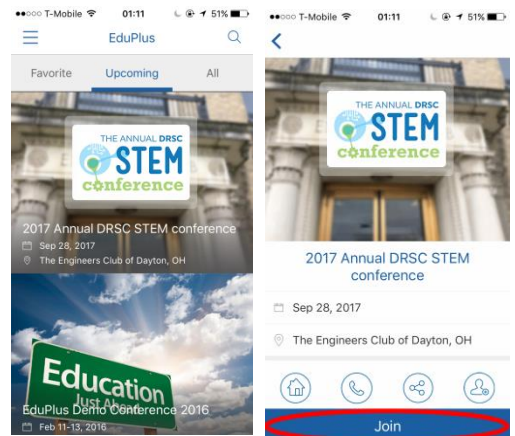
●●○○○ T-Mobile 01:11 51%

EduPlus

Favorite

Upcoming

All

THE ANNUAL DRSC
STEM
conference

2017 Annual DRSC STEM conference

Sep 28, 2017

The Engineers Club of Dayton, OH

Education
Just Ahead

EduPlus Demo Conference 2016

Feb 11-13, 2016

●●○○○ T-Mobile 01:11 51%

THE ANNUAL DRSC
STEM
conference

2017 Annual DRSC STEM conference

Sep 28, 2017

The Engineers Club of Dayton, OH

Join